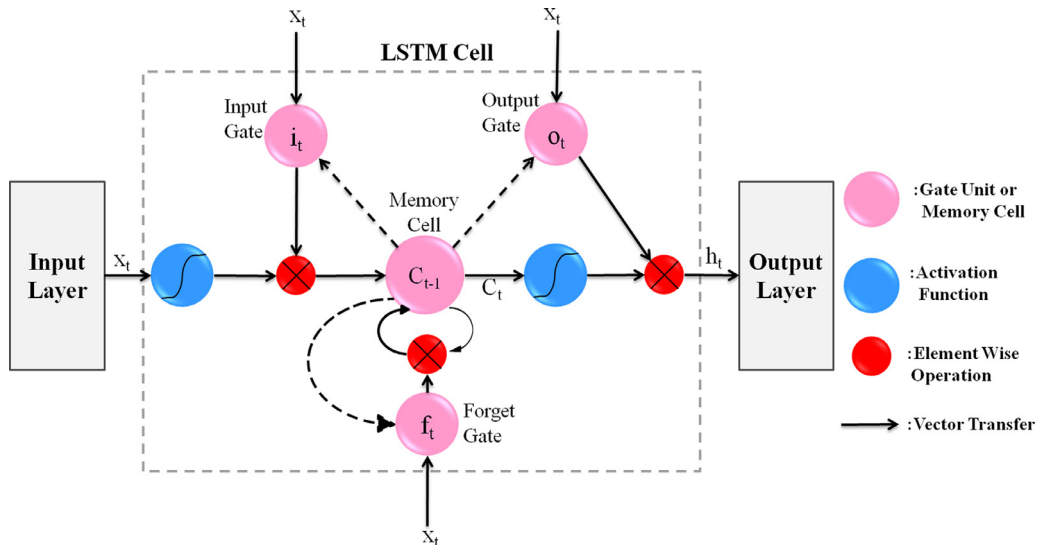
LSTM Cell

$x_t$

$x_t$

Input Gate

$i_t$

Output Gate

$o_t$

Memory Cell

Input Layer

$x_t$

$C_{t-1}$

$C_t$

$h_t$

Output Layer

$f_t$

Forget Gate

$x_t$

:Gate Unit or Memory Cell

:Activation Function

:Element Wise Operation

:Vector Transfer